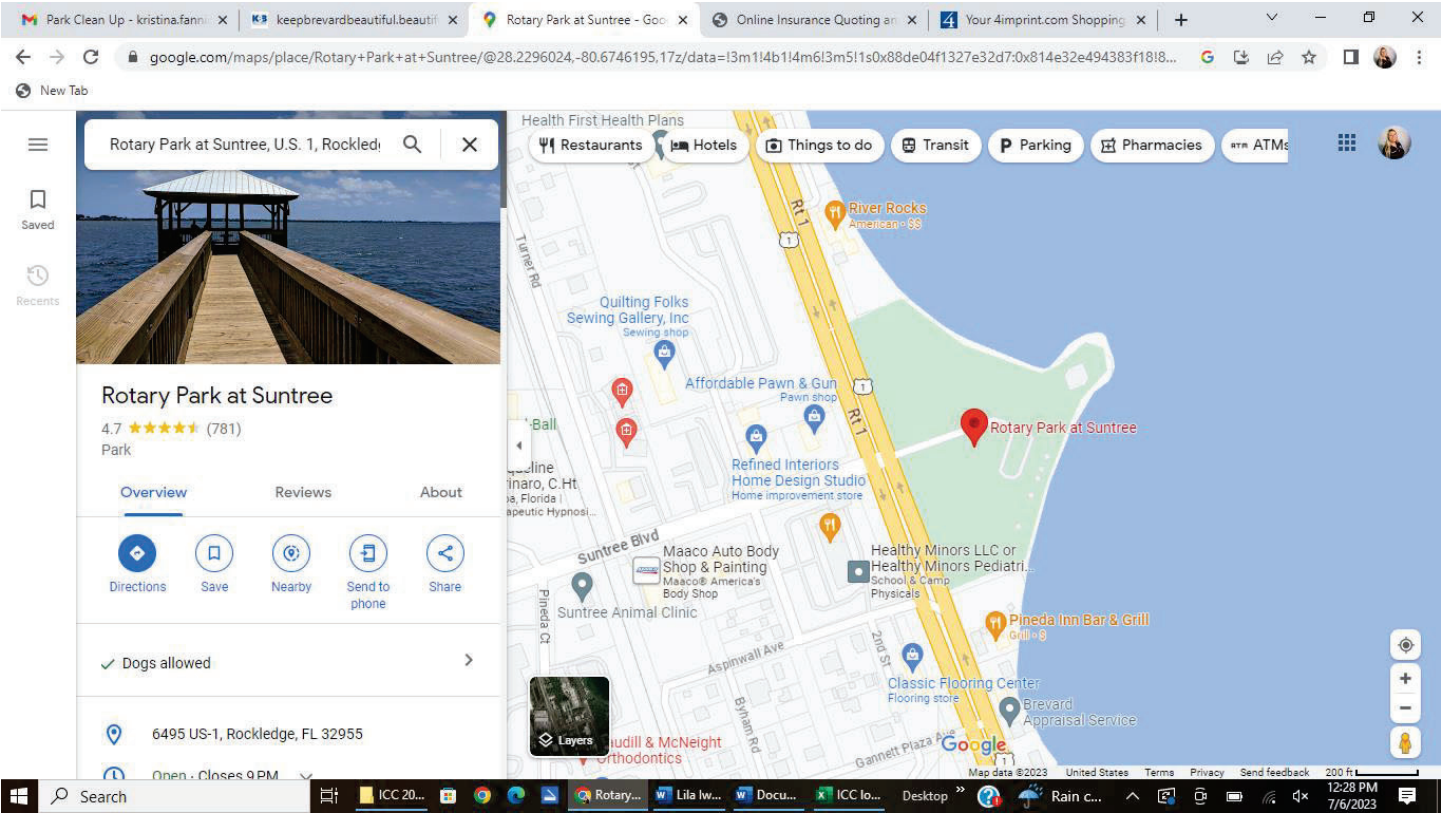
Park Clean Up - kristina.fanni ×
keepbrevardbeautiful.beautif ×
Rotary Park at Suntree - Goo ×
Online Insurance Quoting ar ×
Your 4imprint.com Shopping ×
+

google.com/maps/place/Rotary+Park+at+Suntree/@28.2296024,-80.6746195,17z/data=!3m1!4b1!4m6!3m5!1s0x88de04f1327e32d7:0x814e32e494383f18!8...

New Tab

Saved
Recents

Rotary Park at Suntree, U.S. 1, Rockled

Rotary Park at Suntree
4.7 (781)
Park

Overview
Reviews
About

Directions
Save
Nearby
Send to phone
Share

Dogs allowed

6495 US-1, Rockledge, FL 32955

Open · Closes 9 PM

Restaurants
Hotels
Things to do
Transit
Parking
Pharmacies
ATMs

Health First Health Plans
River Rocks
American · $$
Turner Rd
Rt 1
1
Quilting Folks Sewing Gallery, Inc
Sewing shop
Affordable Pawn & Gun
Pawn shop
Ball
Rotary Park at Suntree
quline
inaro, C.Ht
a, Florida
apeutic Hypnosi...
Refined Interiors Home Design Studio
Home improvement store
Suntree Blvd
Maaco Auto Body Shop & Painting
Maaco® America's Body Shop
Healthy Minors LLC or Healthy Minors Pediatri...
School & Camp Physicals
Suntree Animal Clinic
Pineda Ct
Pineda Inn Bar & Grill
Grill · $
Aspinwall Ave
2nd St
Classic Flooring Center
Flooring store
Brevard Appraisal Service
Layers
udill & McNeight Orthodontics
Byham Rd
Gannett Plaza Ave
Google
Map data ©2023
United States
Terms
Privacy
Send feedback
200 ft

Search
ICC 20...
Rotary...
Lila Iw...
Docu...
ICC lo...
Desktop
Rain c...
12:28 PM
7/6/2023